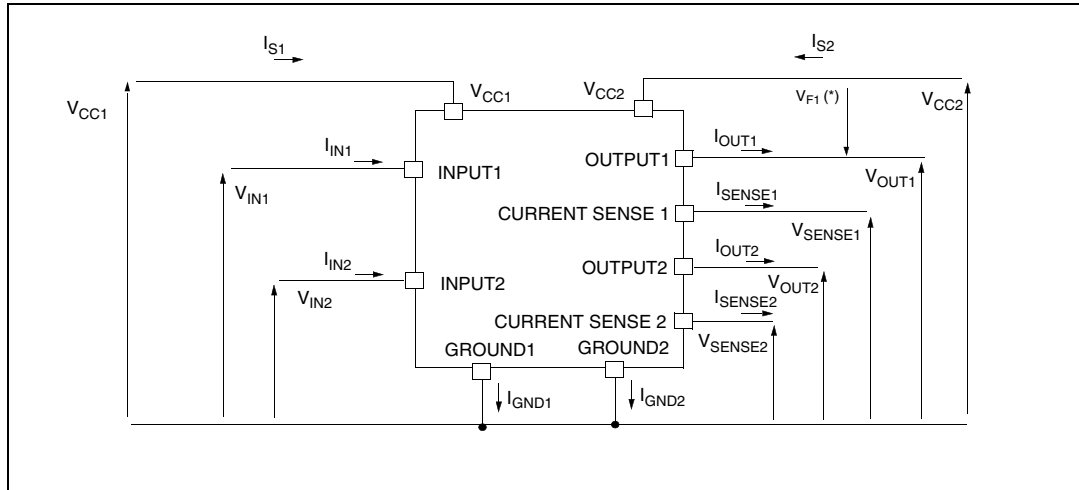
$I_{S1}$

$I_{S2}$

$V_{CC1}$

$V_{CC1}$

$V_{CC2}$

$V_{F1}$ (*)

$V_{CC2}$

$I_{IN1}$

INPUT1

$V_{IN1}$

OUTPUT1

$I_{OUT1}$

$V_{OUT1}$

CURRENT SENSE 1

$I_{SENSE1}$

$V_{SENSE1}$

$I_{IN2}$

INPUT2

$V_{IN2}$

OUTPUT2

$I_{OUT2}$

$V_{OUT2}$

CURRENT SENSE 2

$I_{SENSE2}$

$V_{SENSE2}$

GROUND1

GROUND2

$I_{GND1}$

$I_{GND2}$